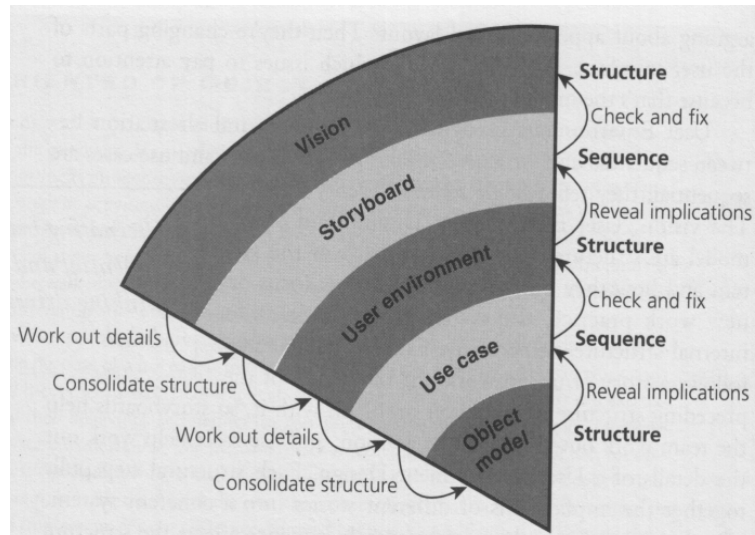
Vision
Storyboard
User environment
Use case
Object model

Structure
Check and fix
Sequence
Reveal implications
Structure
Check and fix
Sequence
Reveal implications
Structure

Work out details
Consolidate structure
Work out details
Consolidate structure